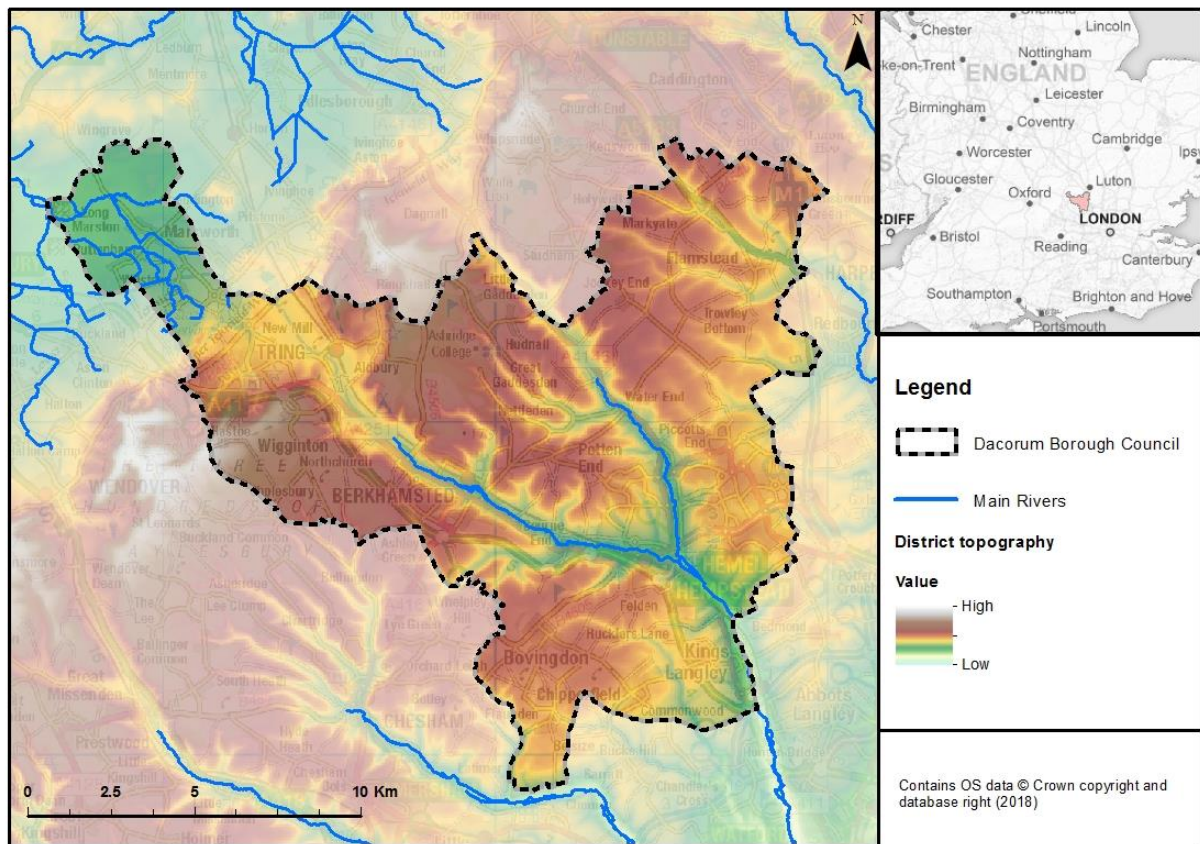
N

DUNSTABLE
Caddington
Markyate
Flamstead
Trowley Bottom
Water End
Piccotts End
Ashridge College
Hudnall
Great Gaddesden
Potten End
TRING
New Mill
Aldbury
Wigginton
Northchurch
BERKHAMSTED
WENDOVER
Bovingdon
Chipperfield
Felden
Kings Langley
Abbots Langley
CHESHAM
Great Missenden
Long Marston
Marsworth

0 2.5 5 10 Km

Chester
Lincoln
Nottingham
ENGLAND
Leicester
Birmingham
Coventry
Cambridge
Worcester
Gloucester
Oxford
Luton
LONDON
Bristol
Reading
Canterbury
Southampton
Brighton and Hove
Portsmouth

Legend
Dacorum Borough Council
Main Rivers
District topography
Value
- High
- Low

Contains OS data © Crown copyright and database right (2018)